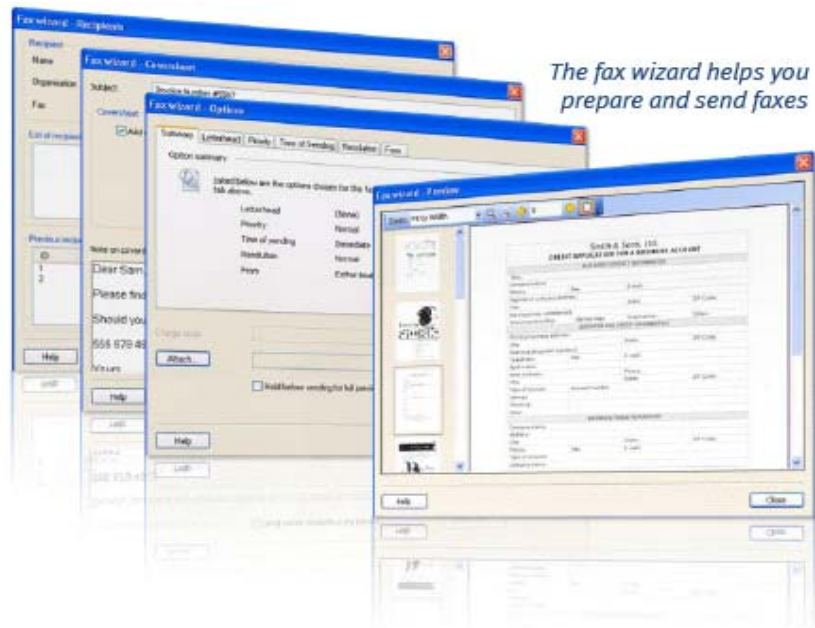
Fax wizard - Recipients

Recipient

Name

Organisation

Fax

List of recipients

Previous recipients

ID

1

2

Help

Fax wizard - Coversheet

Subject:

Invoice to order #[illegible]

Coversheet

Add

Note on coversheet

Dear Sam,

Please find

Should you

555 678 4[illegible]

Yours

Help

Fax wizard - Options

Summary

Letterhead

Priority

Time of Sending

Resolution

Fees

Option summary

Listed below are the options chosen for the fax above.

Letterhead

(None)

Priority

Normal

Time of sending

Immediate

Resolution

Normal

Fees

Charge code

Attach...

Hold before sending for full preview

Help

Fax wizard - Preview

Zoom

Page Width

Smith & Sons, Ltd.

CREDIT APPLICATION FOR A BUSINESS ACCOUNT

Help

Close

The fax wizard helps you prepare and send faxes